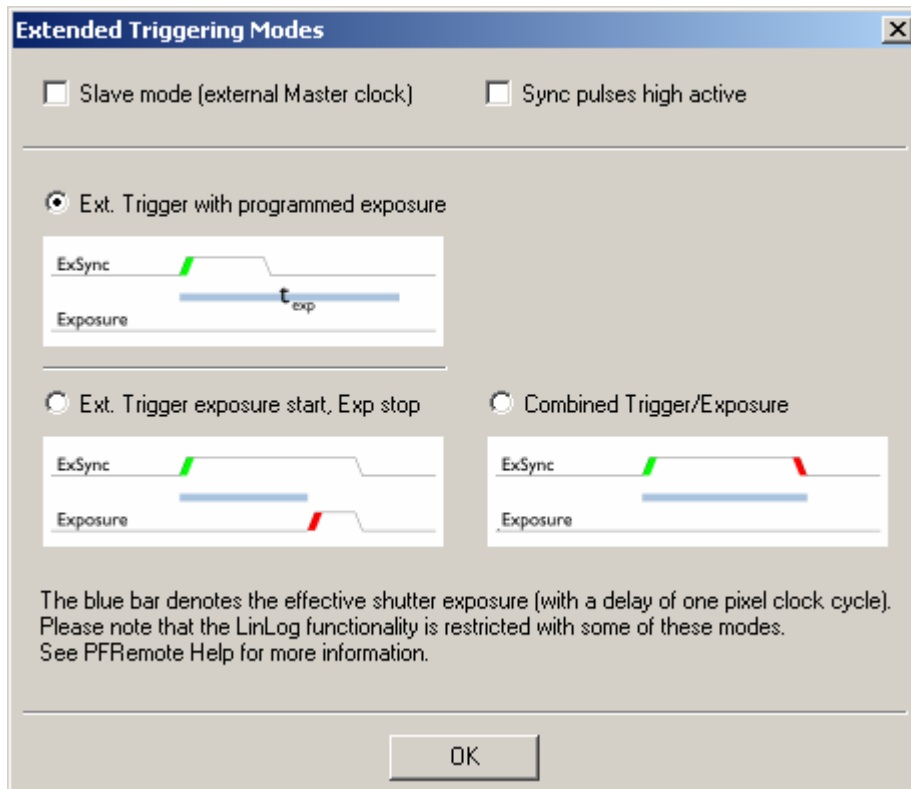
Extended Triggering Modes

X

Slave mode (external Master clock)

Sync pulses high active

Ext. Trigger with programmed exposure

ExSync

$t_{exp}$

Exposure

Ext. Trigger exposure start, Exp stop

Combined Trigger/Exposure

ExSync

Exposure

ExSync

Exposure

The blue bar denotes the effective shutter exposure (with a delay of one pixel clock cycle). Please note that the LinLog functionality is restricted with some of these modes. See PFRemote Help for more information.

OK